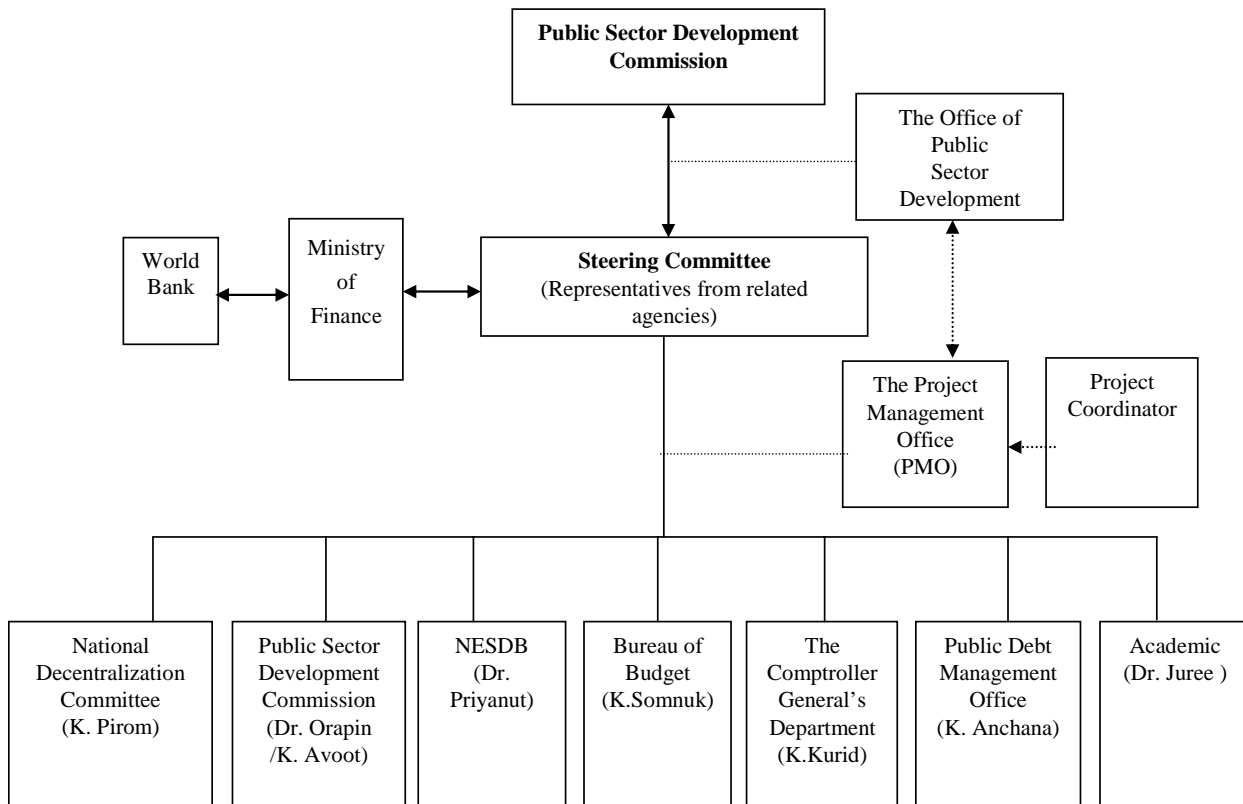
Public Sector Development Commission

The Office of Public Sector Development

World Bank

Ministry of Finance

Steering Committee
(Representatives from related agencies)

The Project Management Office (PMO)

Project Coordinator

National Decentralization Committee (K. Pirom)

Public Sector Development Commission (Dr. Orapin /K. Avoot)

NESDB (Dr. Priyanut)

Bureau of Budget (K.Somnuk)

The Comptroller General's Department (K.Kurid)

Public Debt Management Office (K. Anchana)

Academic (Dr. Juree )